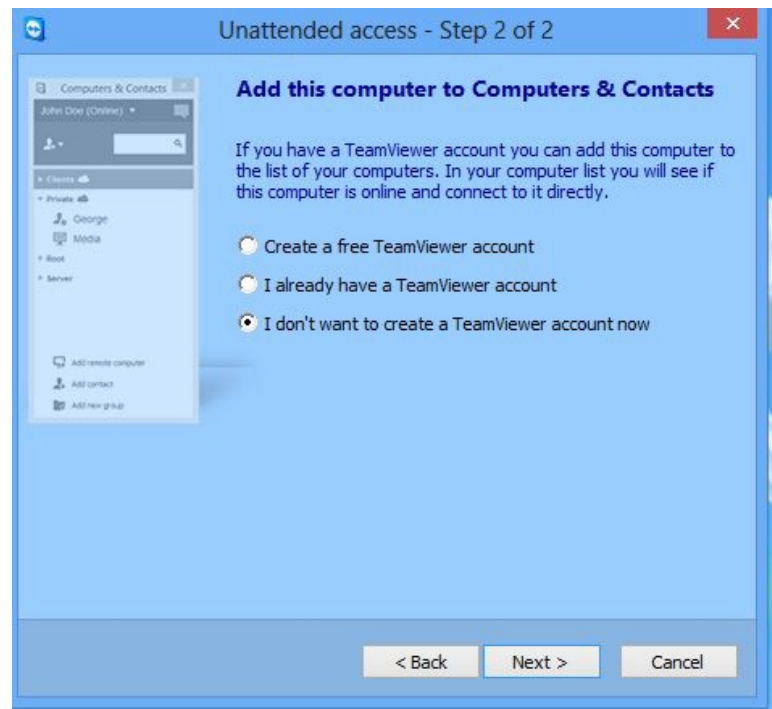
Unattended access - Step 2 of 2

Computers & Contacts

John Doe (Online)

Clients

Private

George

Media

Root

Server

Add remote computer

Add contact

Add new group

Add this computer to Computers & Contacts

If you have a TeamViewer account you can add this computer to the list of your computers. In your computer list you will see if this computer is online and connect to it directly.

Create a free TeamViewer account

I already have a TeamViewer account

I don't want to create a TeamViewer account now

< Back

Next >

Cancel